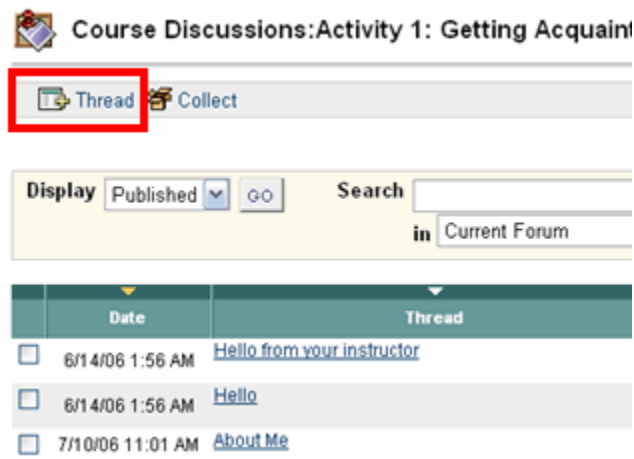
Course Discussions:Activity 1: Getting Acquaint

Thread Collect

Display Published GO Search

in Current Forum

| | Date | Thread |
|---|---|---|
| ☐ | 6/14/06 1:56 AM | Hello from your instructor |
| ☐ | 6/14/06 1:56 AM | Hello |
| ☐ | 7/10/06 11:01 AM | About Me |